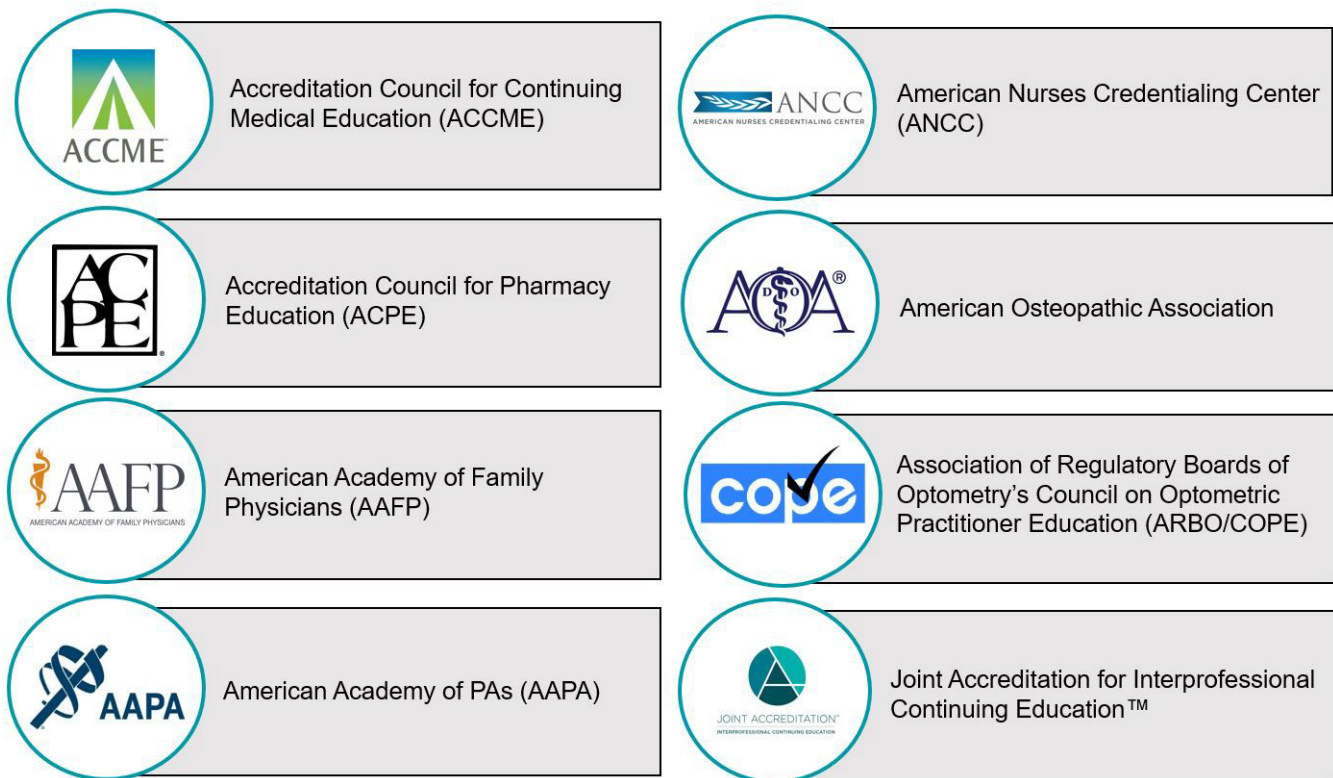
ACCME

Accreditation Council for Continuing Medical Education (ACCME)

ANCC
AMERICAN NURSES CREDENTIALING CENTER

American Nurses Credentialing Center (ANCC)

ACPE

Accreditation Council for Pharmacy Education (ACPE)

AOA
D O

American Osteopathic Association

AAFP
AMERICAN ACADEMY OF FAMILY PHYSICIANS

American Academy of Family Physicians (AAFP)

cope

Association of Regulatory Boards of Optometry's Council on Optometric Practitioner Education (ARBO/COPE)

AAPA

American Academy of PAs (AAPA)

JOINT ACCREDITATION
INTERPROFESSIONAL CONTINUING EDUCATION

Joint Accreditation for Interprofessional Continuing Education™